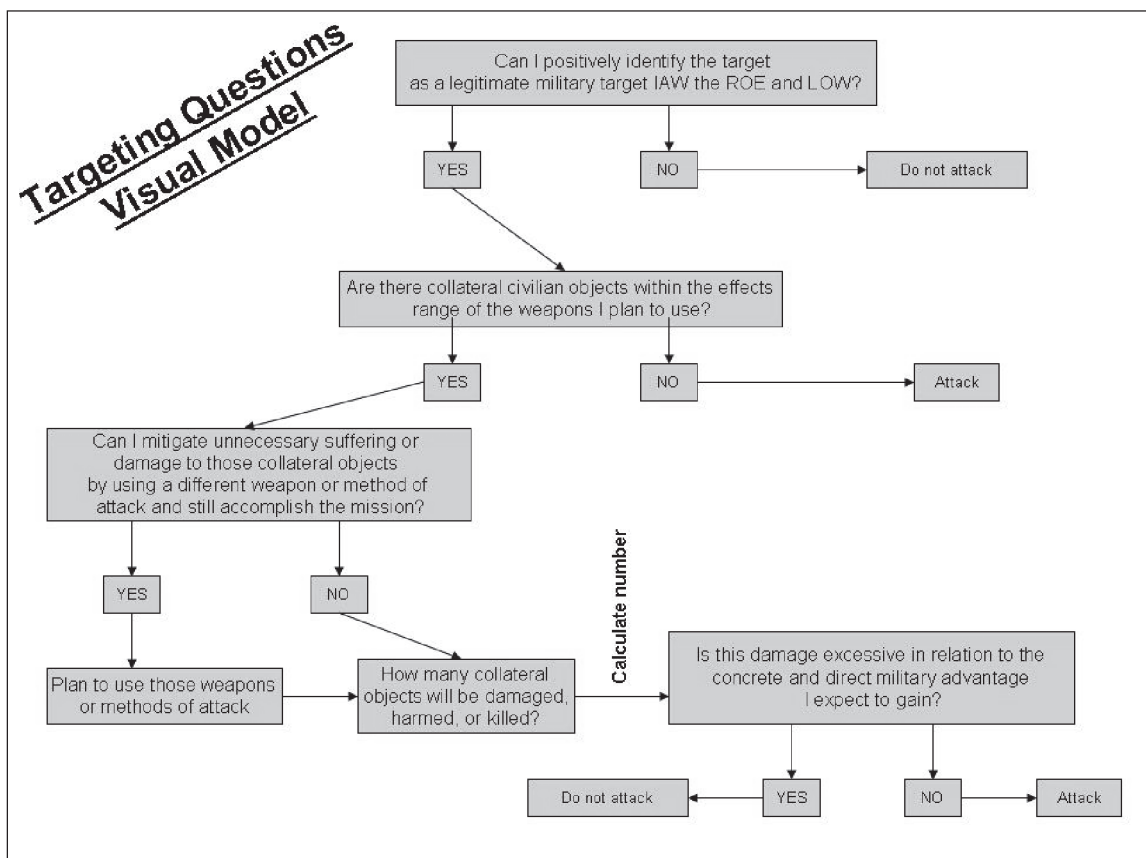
Targeting Questions Visual Model

Can I positively identify the target as a legitimate military target IAW the ROE and LOW?

YES

NO

Do not attack

Are there collateral civilian objects within the effects range of the weapons I plan to use?

YES

NO

Attack

Can I mitigate unnecessary suffering or damage to those collateral objects by using a different weapon or method of attack and still accomplish the mission?

YES

NO

Plan to use those weapons or methods of attack

How many collateral objects will be damaged, harmed, or killed?

Calculate number

Is this damage excessive in relation to the concrete and direct military advantage I expect to gain?

Do not attack

YES

NO

Attack